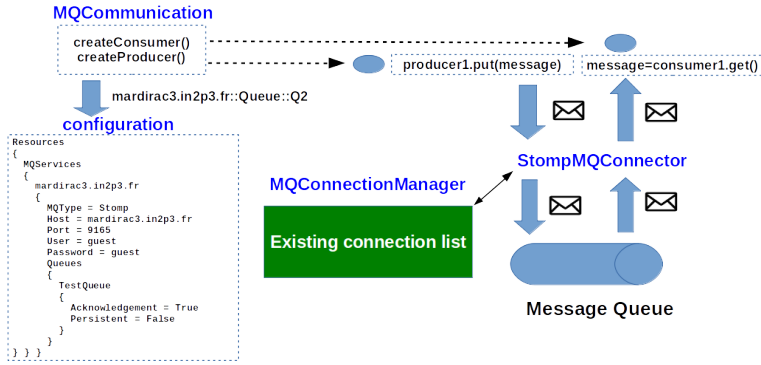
MQCommunication

createConsumer()
createProducer()

mardirac3.in2p3.fr::Queue::Q2

configuration

Resources
{
MQServices
{
mardirac3.in2p3.fr
{
MQType = Stomp
Host = mardirac3.in2p3.fr
Port = 9165
User = guest
Password = guest
Queues
{
TestQueue
{
Acknowledgement = True
Persistent = False
}
}
} } }

producer1.put(message)

message=consumer1.get()

StompMQConnector

MQConnectionManager

Existing connection list

Message Queue